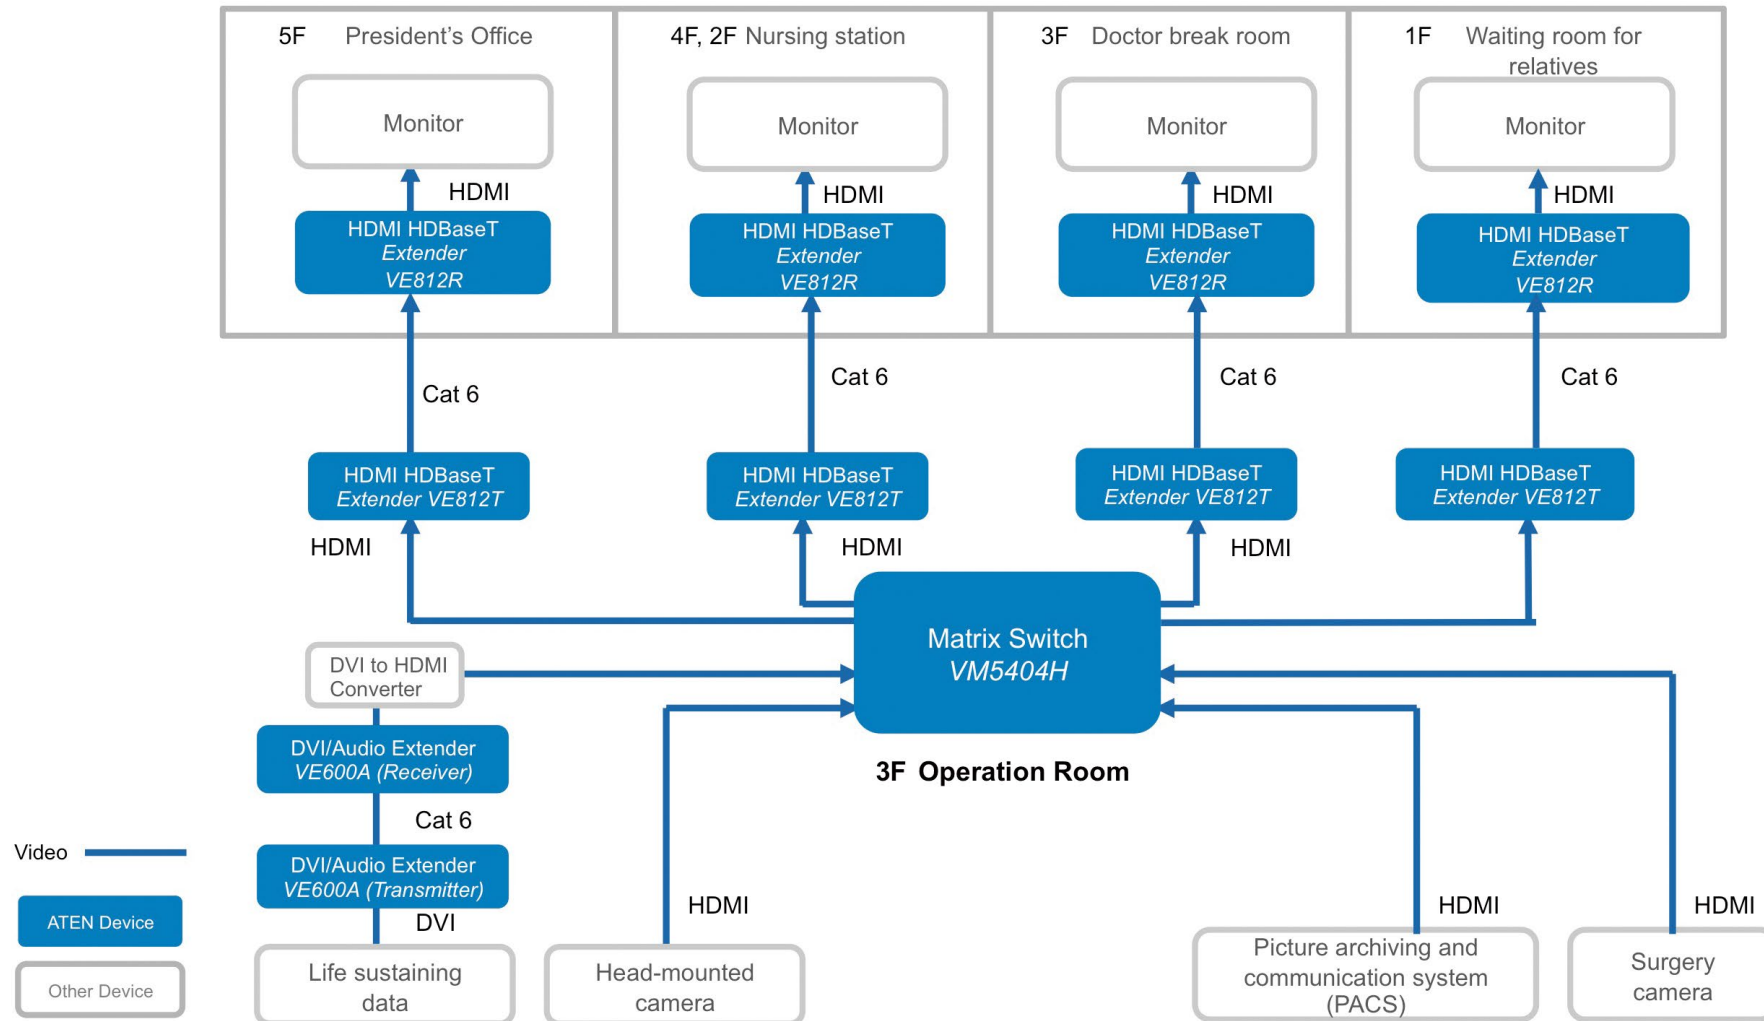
5F President's Office

Monitor

HDMI

HDMI HDBaseT Extender VE812R

4F, 2F Nursing station

Monitor

HDMI

HDMI HDBaseT Extender VE812R

3F Doctor break room

Monitor

HDMI

HDMI HDBaseT Extender VE812R

1F Waiting room for relatives

Monitor

HDMI

HDMI HDBaseT Extender VE812R

Cat 6

Cat 6

Cat 6

Cat 6

HDMI HDBaseT Extender VE812T

HDMI HDBaseT Extender VE812T

HDMI HDBaseT Extender VE812T

HDMI HDBaseT Extender VE812T

HDMI

HDMI

HDMI

Matrix Switch VM5404H

DVI to HDMI Converter

DVI/Audio Extender VE600A (Receiver)

3F Operation Room

Cat 6

Video

DVI/Audio Extender VE600A (Transmitter)

ATEN Device

DVI

HDMI

HDMI

HDMI

Other Device

Life sustaining data

Head-mounted camera

Picture archiving and communication system (PACS)

Surgery camera